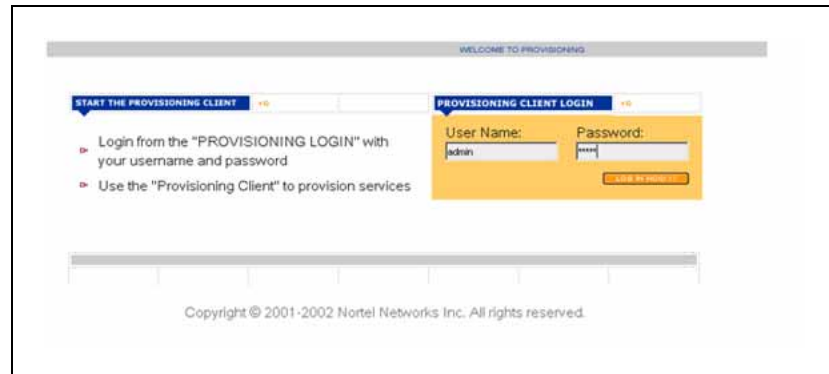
WELCOME TO PROVISIONING

START THE PROVISIONING CLIENT

PROVISIONING CLIENT LOGIN

Login from the "PROVISIONING LOGIN" with your username and password

Use the "Provisioning Client" to provision services

User Name:

Password:

admin

*****

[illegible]

Copyright © 2001-2002 Nortel Networks Inc. All rights reserved.